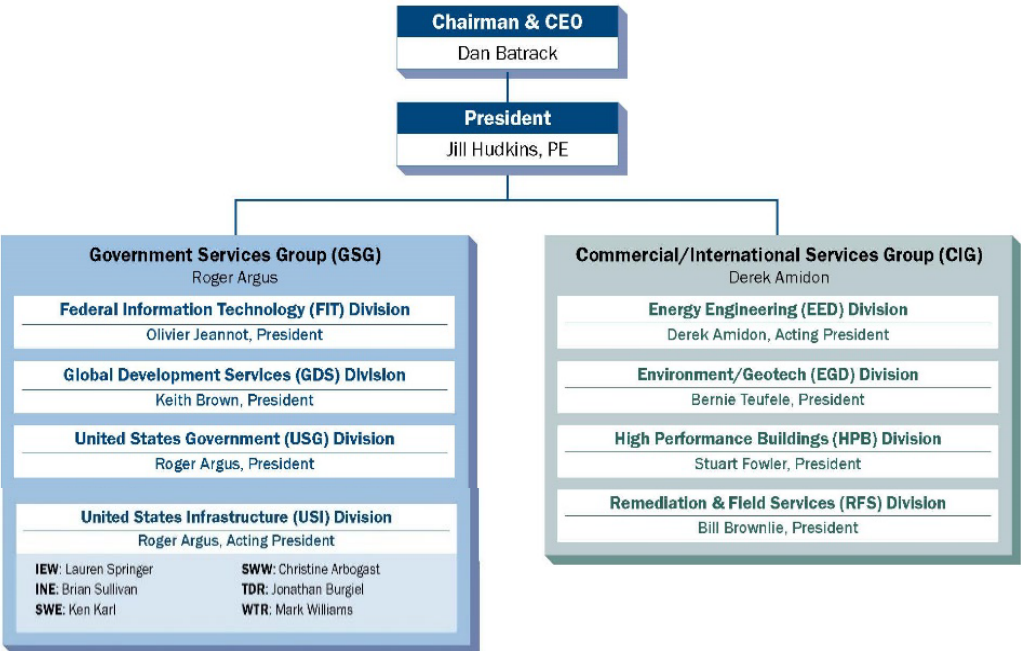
Chairman & CEO
Dan Batrack

President
Jill Hudkins, PE

Government Services Group (GSG)
Roger Argus

Federal Information Technology (FIT) Division
Olivier Jeannot, President

Global Development Services (GDS) Division
Keith Brown, President

United States Government (USG) Division
Roger Argus, President

United States Infrastructure (USI) Division
Roger Argus, Acting President

IEW: Lauren Springer
INE: Brian Sullivan
SWE: Ken Karl
SWW: Christine Arbogast
TDR: Jonathan Burgiel
WTR: Mark Williams

Commercial/International Services Group (CIG)
Derek Amidon

Energy Engineering (EED) Division
Derek Amidon, Acting President

Environment/Geotech (EGD) Division
Bernie Teufele, President

High Performance Buildings (HPB) Division
Stuart Fowler, President

Remediation & Field Services (RFS) Division
Bill Brownlie, President